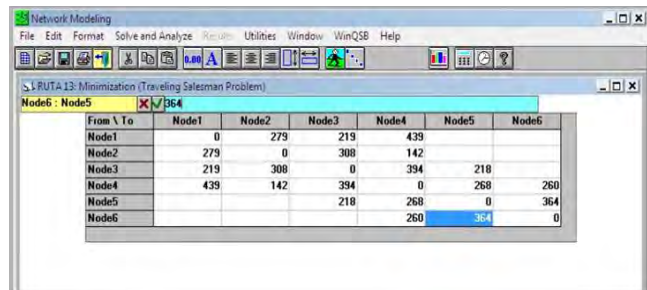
Network Modeling

File Edit Format Solve and Analyze Results Utilities Window WinQSB Help

0.00 A

RUTA 13: Minimization (Traveling Salesman Problem)

Node6 : Node5 364

| From \ To | Node1 | Node2 | Node3 | Node4 | Node5 | Node6 |
|---|---|---|---|---|---|---|
| Node1 | 0 | 279 | 219 | 439 | | |
| Node2 | 279 | 0 | 308 | 142 | | |
| Node3 | 219 | 308 | 0 | 394 | 218 | |
| Node4 | 439 | 142 | 394 | 0 | 268 | 260 |
| Node5 | | | 218 | 268 | 0 | 364 |
| Node6 | | | | 260 | 364 | 0 |